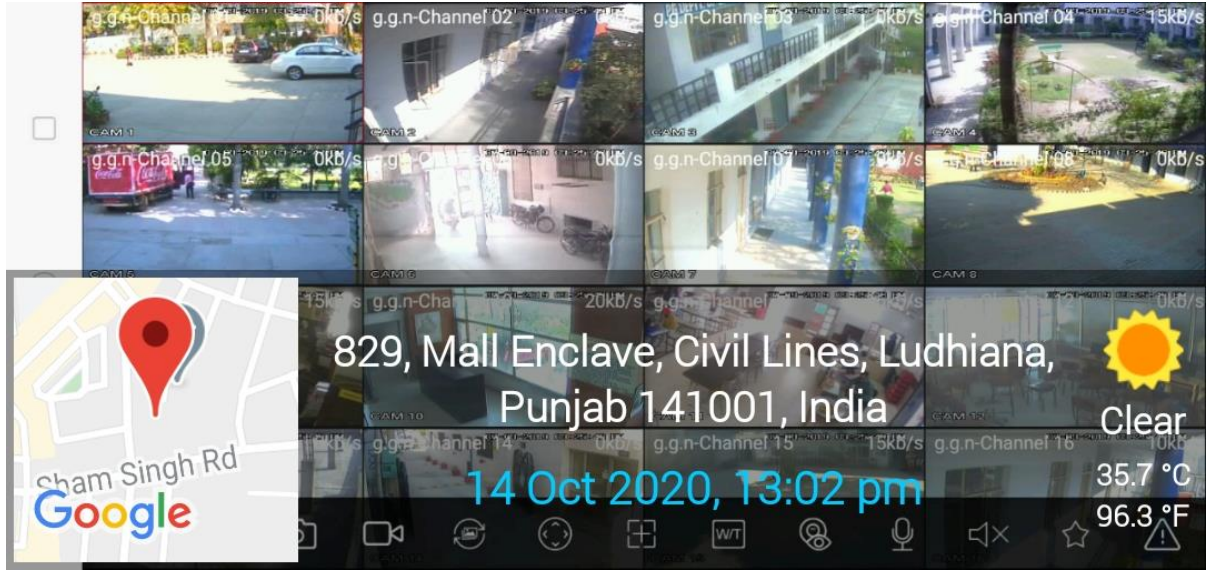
g.g.n-Channel 01 0kb/s
g.g.n-Channel 02
CAM 1
CAM 2
g.g.n-Channel 03 0kb/s
CAM 3
g.g.n-Channel 04 15kb/s
CAM 4
g.g.n-Channel 05 0kb/s
CAM 5
0kb/s
CAM 6
g.g.n-Channel 07
CAM 7
g.g.n-Channel 08 0kb/s
CAM 8
15kb/s
g.g.n-Cha 20kb/s
0kb/s
CAM 10
g.g.n-Channel 14
g.g.n-Channel 15 15kb/s
g.g.n-Channel 16 10kb/s

Sham Singh Rd
Google

829, Mall Enclave, Civil Lines, Ludhiana, Punjab 141001, India

14 Oct 2020, 13:02 pm

Clear
35.7 °C
96.3 °F

W/T